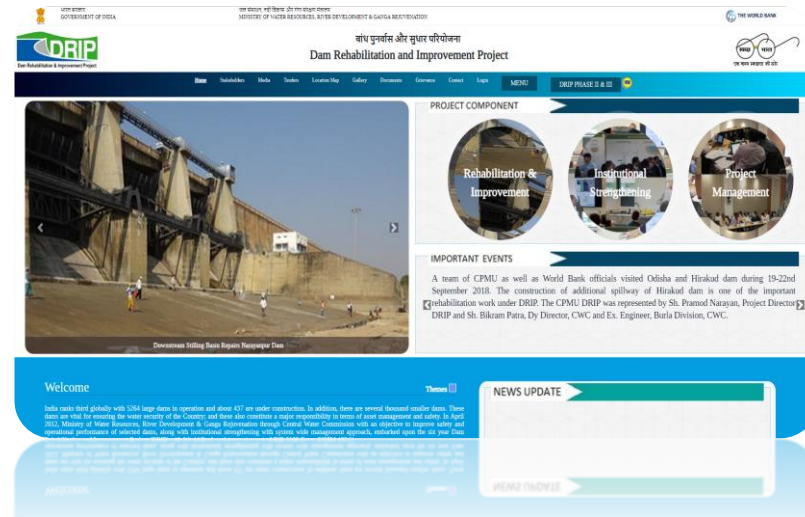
भारत सरकार
GOVERNMENT OF INDIA

जल संसाधन, नदी विकास और गंगा संरक्षण मंत्रालय
MINISTRY OF WATER RESOURCES, RIVER DEVELOPMENT & GANGA REJUVENATION

THE WORLD BANK

DRIP
Dam Rehabilitation & Improvement Project

बांध पुनर्वास और सुधार परियोजना
Dam Rehabilitation and Improvement Project

स्वच्छ भारत
एक कदम स्वच्छता की ओर

Home Stakeholders Media Tenders Location Map Gallery Documents Grievance Contact Login MENU DRIP PHASE II & III

Downstream Stilling Basin Repairs Narayanpur Dam

PROJECT COMPONENT

Rehabilitation & Improvement

Institutional Strengthening

Project Management

IMPORTANT EVENTS

A team of CPMU as well as World Bank officials visited Odisha and Hirakud dam during 19-22nd September 2018. The construction of additional spillway of Hirakud dam is one of the important rehabilitation work under DRIP. The CPMU DRIP was represented by Sh. Pramod Narayan, Project Director DRIP and Sh. Bikram Patra, Dy Director, CWC and Ex. Engineer, Burla Division, CWC.

Welcome

Themes

India ranks third globally with 5264 large dams in operation and about 437 are under construction. In addition, there are several thousand smaller dams. These dams are vital for ensuring the water security of the Country; and these also constitute a major responsibility in terms of asset management and safety. In April 2012, Ministry of Water Resources, River Development & Ganga Rejuvenation through Central Water Commission with an objective to improve safety and operational performance of selected dams, along with institutional strengthening with system wide management approach, embarked upon the six year Dam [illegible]

NEWS UPDATE